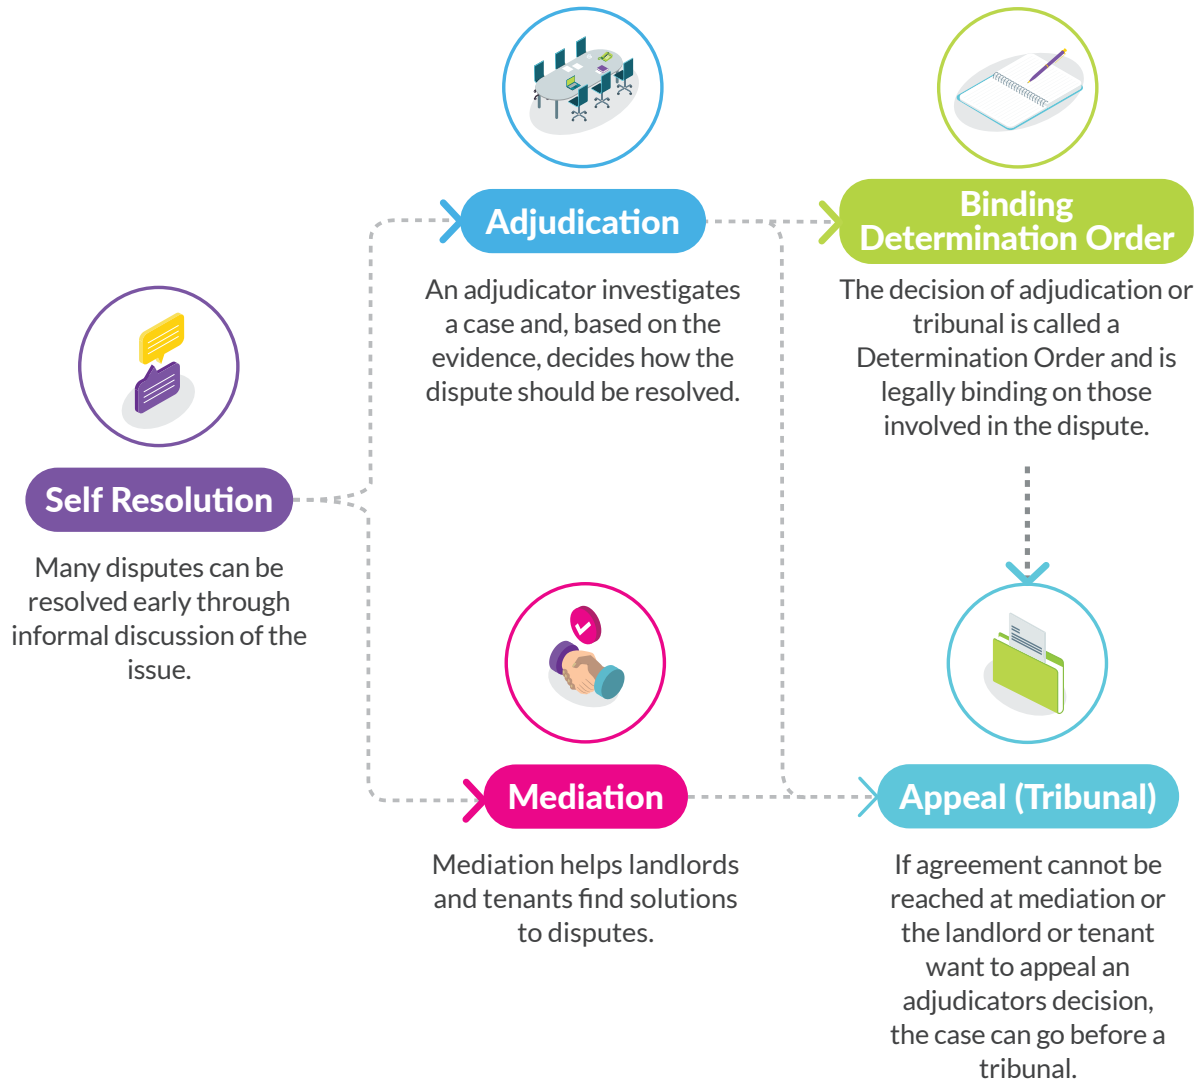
Self Resolution

Many disputes can be resolved early through informal discussion of the issue.

Adjudication

An adjudicator investigates a case and, based on the evidence, decides how the dispute should be resolved.

Mediation

Mediation helps landlords and tenants find solutions to disputes.

Binding Determination Order

The decision of adjudication or tribunal is called a Determination Order and is legally binding on those involved in the dispute.

Appeal (Tribunal)

If agreement cannot be reached at mediation or the landlord or tenant want to appeal an adjudicators decision, the case can go before a tribunal.